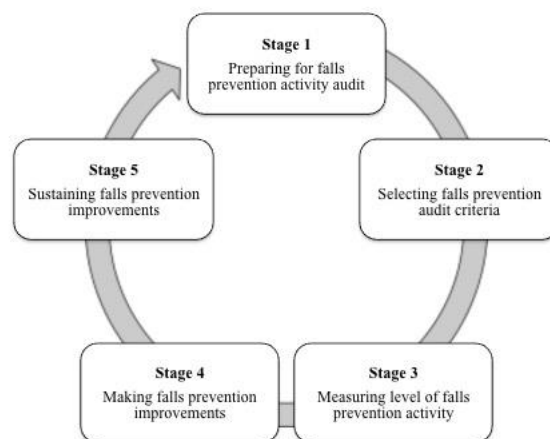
**Stage 1**
Preparing for falls prevention activity audit

**Stage 2**
Selecting falls prevention audit criteria

**Stage 3**
Measuring level of falls prevention activity

**Stage 4**
Making falls prevention improvements

**Stage 5**
Sustaining falls prevention improvements